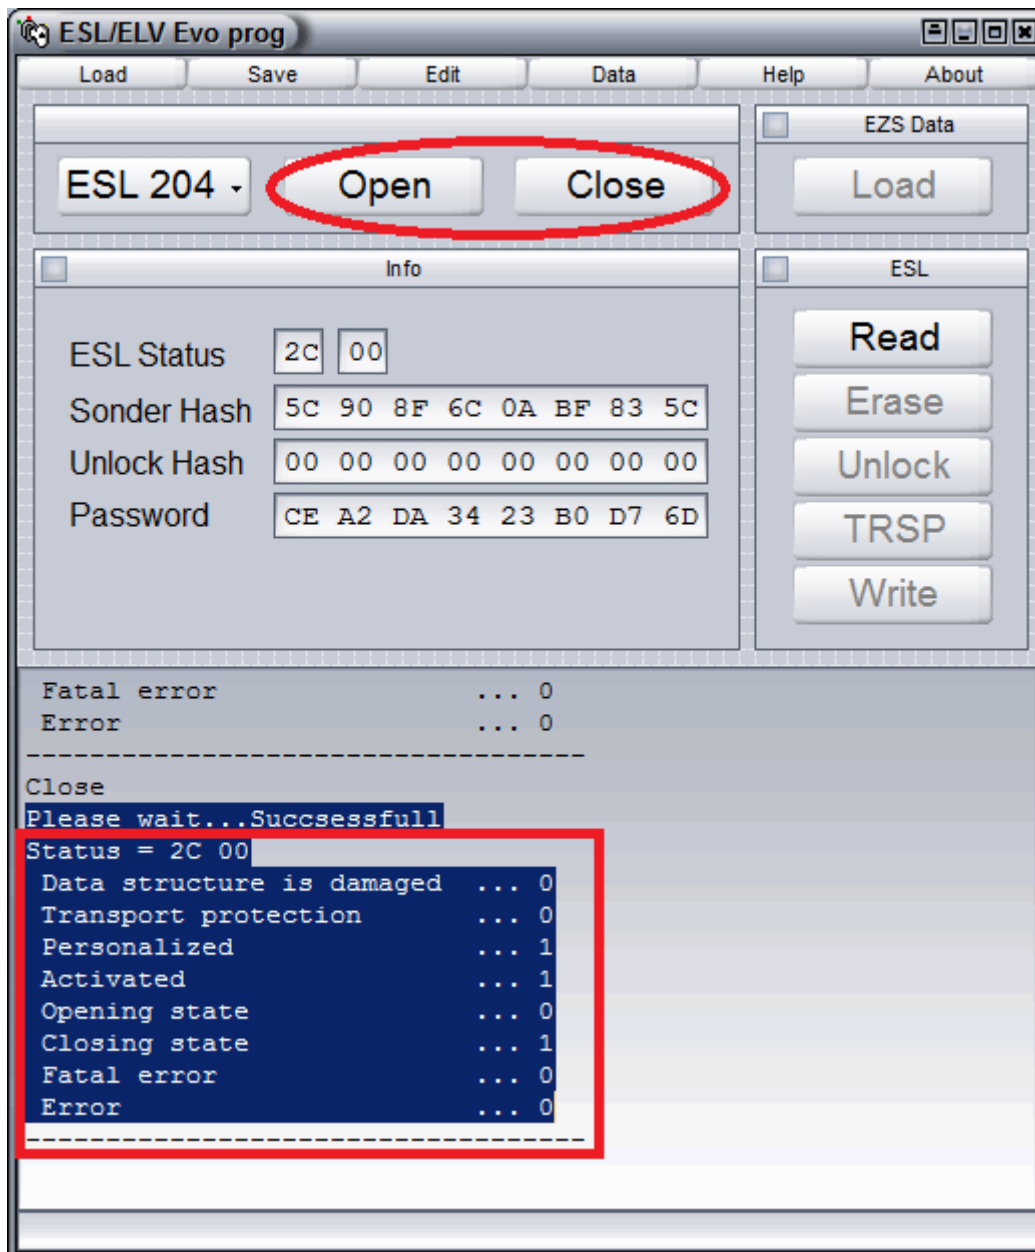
ESL/ELV Evo prog

Load Save Edit Data Help About

ESL 204 Open Close

EZS Data
Load

Info

ESL Status 2C 00
Sonder Hash 5C 90 8F 6C 0A BF 83 5C
Unlock Hash 00 00 00 00 00 00 00 00
Password CE A2 DA 34 23 B0 D7 6D

ESL
Read
Erase
Unlock
TRSP
Write

Fatal error ... 0
Error ... 0
---------------------------------
Close
Please wait...Succsessfull
Status = 2C 00
Data structure is damaged ... 0
Transport protection ... 0
Personalized ... 1
Activated ... 1
Opening state ... 0
Closing state ... 1
Fatal error ... 0
Error ... 0
---------------------------------